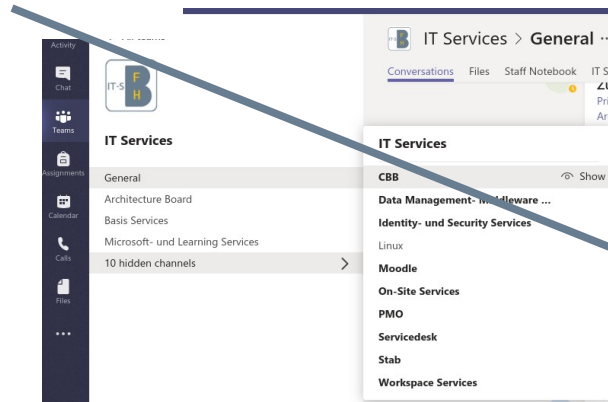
Activity
Chat
Teams
Assignments
Calendar
Calls
Files
...

< All teams

IT-S F H

IT Services

General
Architecture Board
Basis Services
Microsoft- und Learning Services
10 hidden channels >

IT Services > General ···

Conversations Files Staff Notebook IT S

Pri
Ar

IT Services

CBB Show
Data Management- M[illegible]leware ...
Identity- und Security Services
Linux
Moodle
On-Site Services
PMO
Servicedesk
Stab
Workspace Services